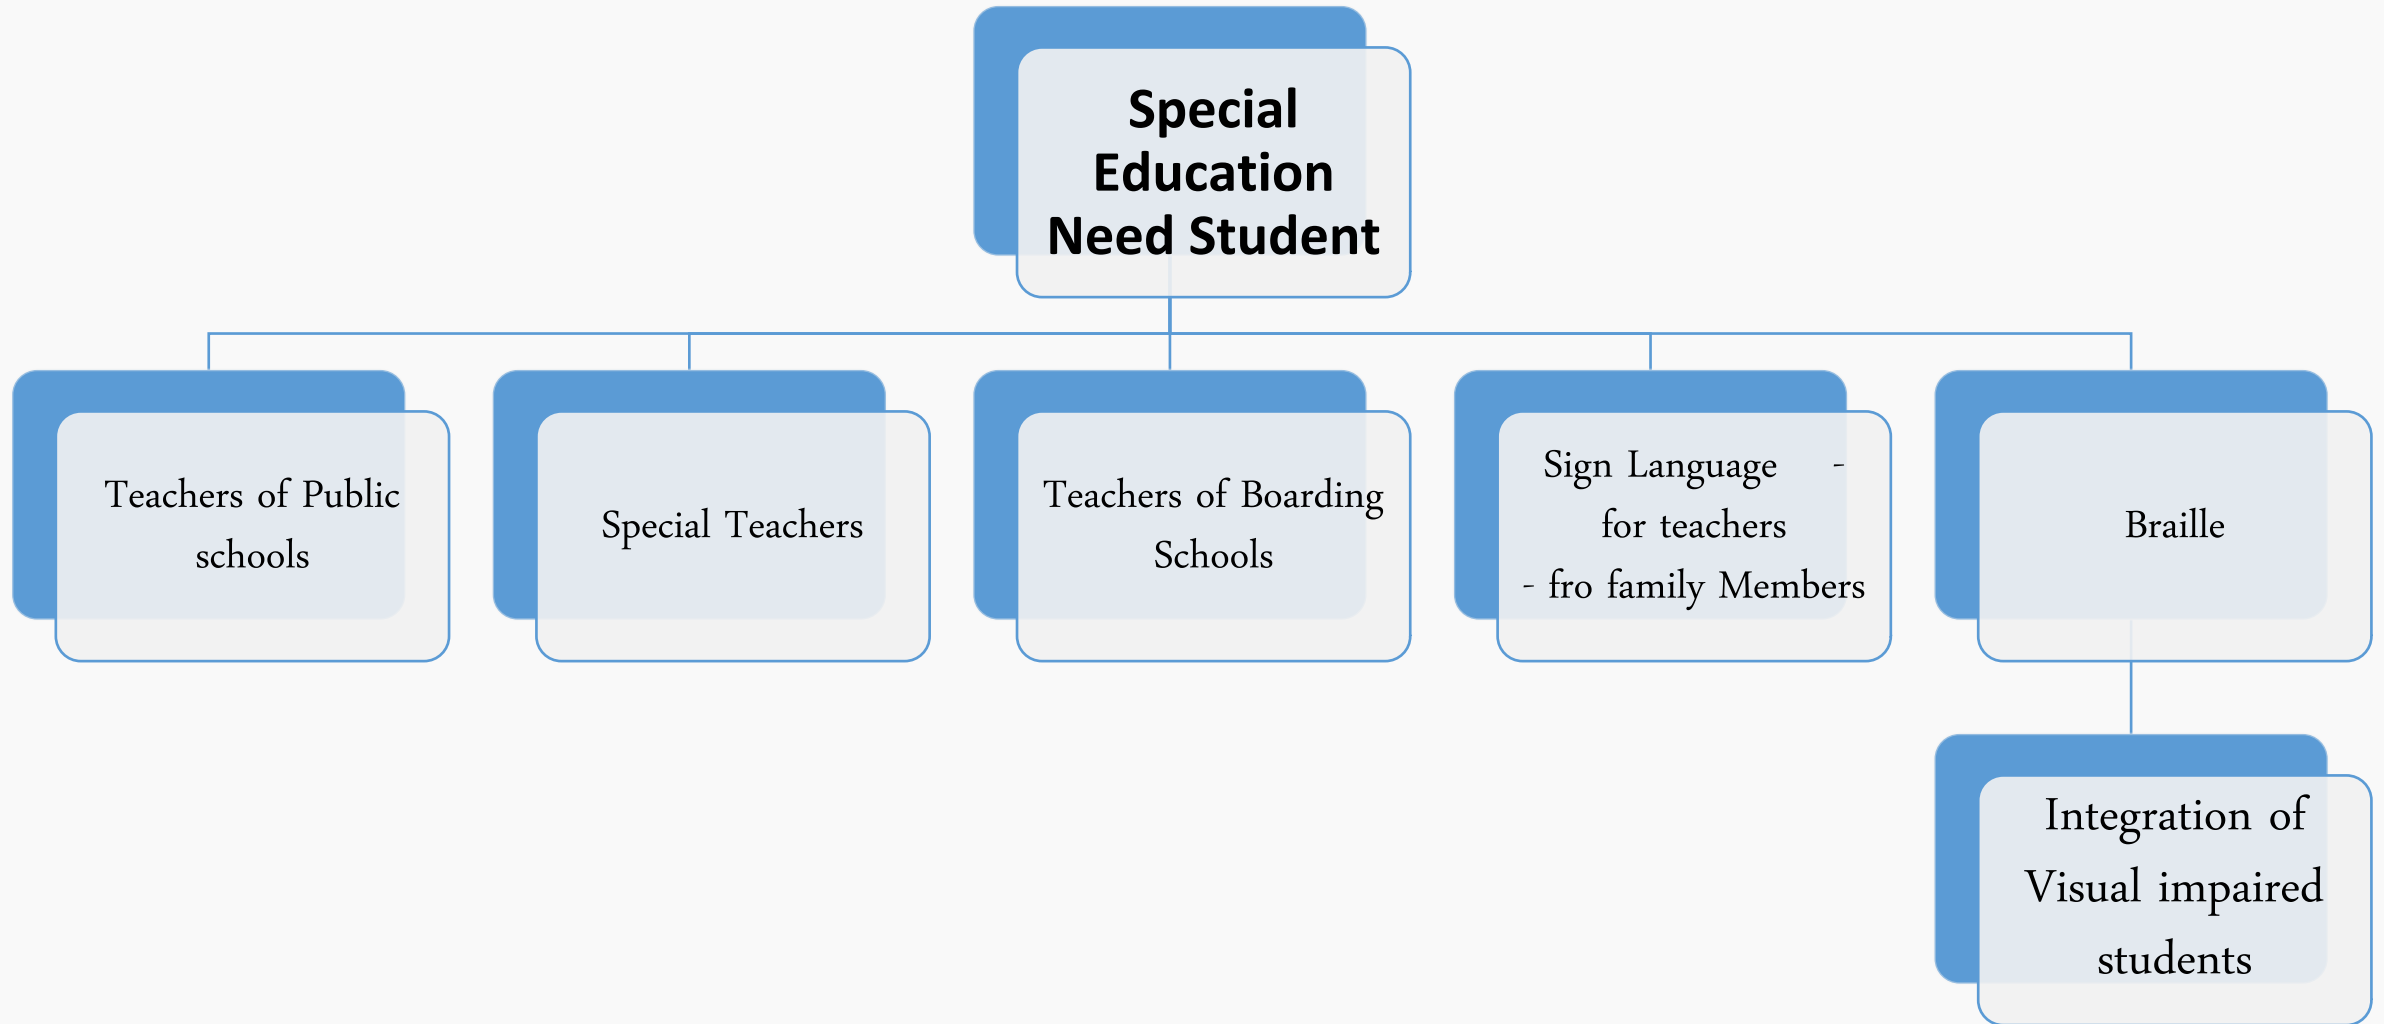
Special Education Need Student

Teachers of Public schools

Special Teachers

Teachers of Boarding Schools

Sign Language -
for teachers
- fro family Members

Braille

Integration of Visual impaired students